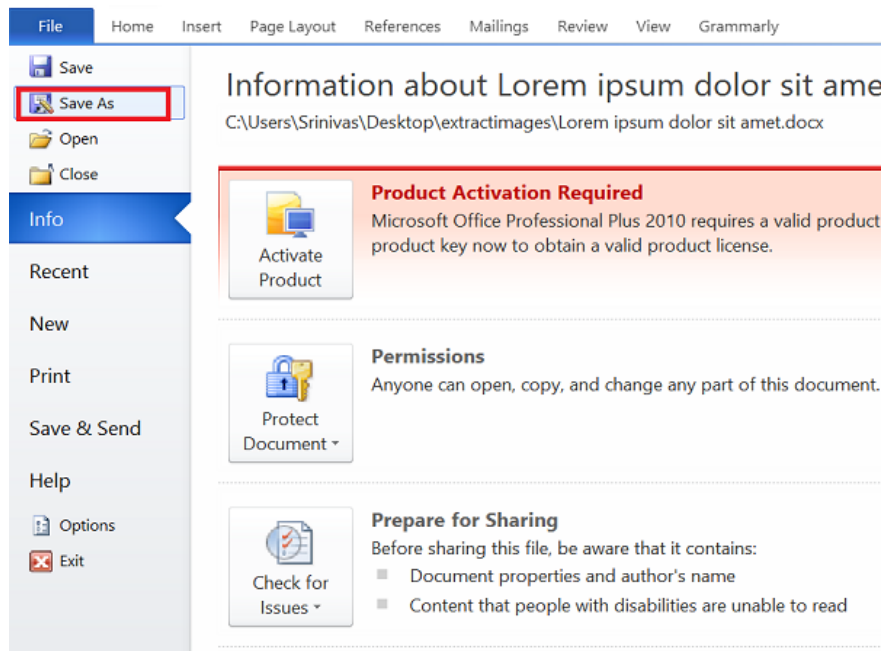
File Home Insert Page Layout References Mailings Review View Grammarly

Save
Save As
Open
Close
Info
Recent
New
Print
Save & Send
Help
Options
Exit

Information about Lorem ipsum dolor sit ame
C:\Users\Srinivas\Desktop\extractimages\Lorem ipsum dolor sit amet.docx

Activate Product

Product Activation Required
Microsoft Office Professional Plus 2010 requires a valid product product key now to obtain a valid product license.

Protect Document

Permissions
Anyone can open, copy, and change any part of this document.

Check for Issues

Prepare for Sharing
Before sharing this file, be aware that it contains:
Document properties and author's name
Content that people with disabilities are unable to read